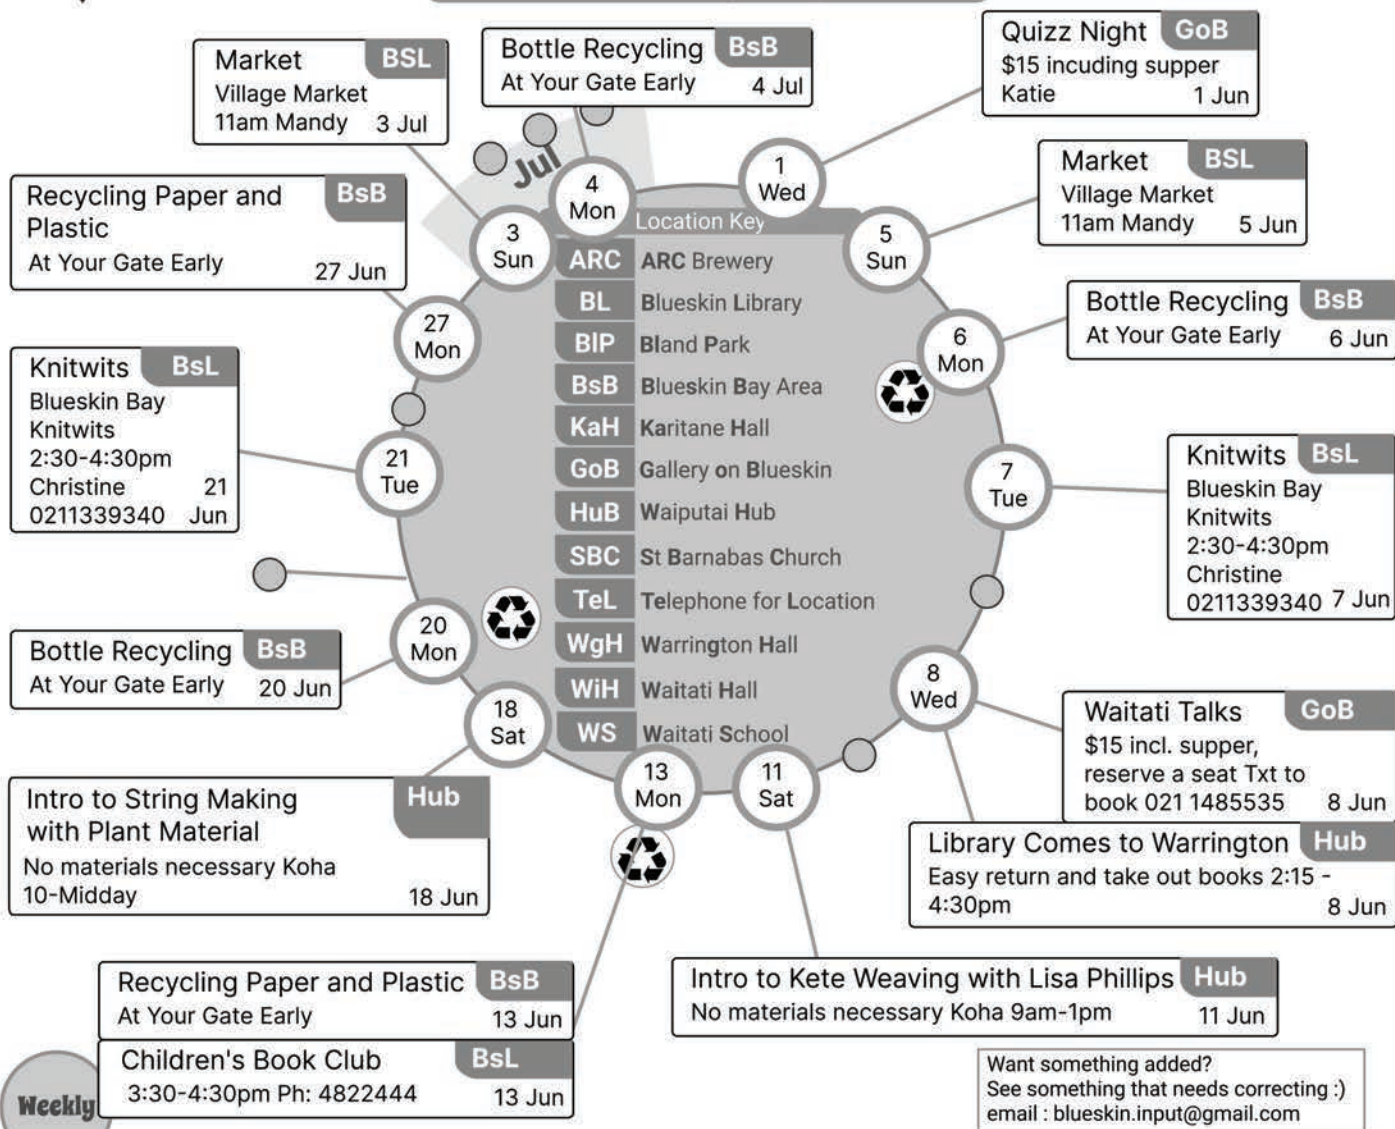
Market BSL
Village Market
11am Mandy 3 Jul

Bottle Recycling BsB
At Your Gate Early 4 Jul

Quizz Night GoB
$15 incuding supper
Katie 1 Jun

Market BSL
Village Market
11am Mandy 5 Jun

Recycling Paper and Plastic BsB
At Your Gate Early 27 Jun

Bottle Recycling BsB
At Your Gate Early 6 Jun

Knitwits BsL
Blueskin Bay Knitwits
2:30-4:30pm
Christine 21 Jun
0211339340

Knitwits BsL
Blueskin Bay Knitwits
2:30-4:30pm
Christine
0211339340 7 Jun

Jul

4 Mon
1 Wed
3 Sun
5 Sun
27 Mon
6 Mon
21 Tue
7 Tue
20 Mon
8 Wed
18 Sat
13 Mon
11 Sat

Location Key
| ARC | ARC Brewery |
|---|---|
| BL | Blueskin Library |
| BlP | Bland Park |
| BsB | Blueskin Bay Area |
| KaH | Karitane Hall |
| GoB | Gallery on Blueskin |
| HuB | Waiputai Hub |
| SBC | St Barnabas Church |
| TeL | Telephone for Location |
| WgH | Warrington Hall |
| WiH | Waitati Hall |
| WS | Waitati School |

Bottle Recycling BsB
At Your Gate Early 20 Jun

Waitati Talks GoB
$15 incl. supper, reserve a seat Txt to book 021 1485535 8 Jun

Intro to String Making with Plant Material Hub
No materials necessary Koha
10-Midday 18 Jun

Library Comes to Warrington Hub
Easy return and take out books 2:15 - 4:30pm 8 Jun

Recycling Paper and Plastic BsB
At Your Gate Early 13 Jun

Intro to Kete Weaving with Lisa Phillips Hub
No materials necessary Koha 9am-1pm 11 Jun

Children's Book Club BsL
3:30-4:30pm Ph: 4822444 13 Jun

Weekly

Want something added?
See something that needs correcting :)
email : blueskin.input@gmail.com